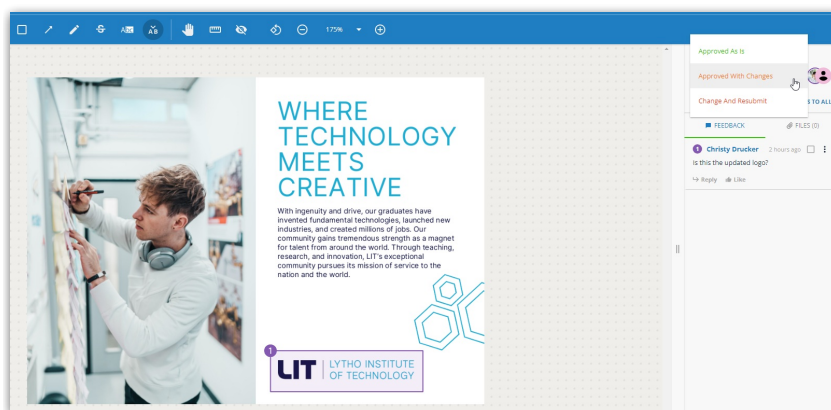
175%

WHERE TECHNOLOGY MEETS CREATIVE

With ingenuity and drive, our graduates have invented fundamental technologies, launched new industries, and created millions of jobs. Our community gains tremendous strength as a magnet for talent from around the world. Through teaching, research, and innovation, LIT's exceptional community pursues its mission of service to the nation and the world.

1

LIT | LYTHO INSTITUTE OF TECHNOLOGY

Approved As Is

Approved With Changes

Change And Resubmit

S TO ALL

FEEDBACK

FILES (0)

1 Christy Drucker 2 hours ago

Is this the updated logo?

Reply Like